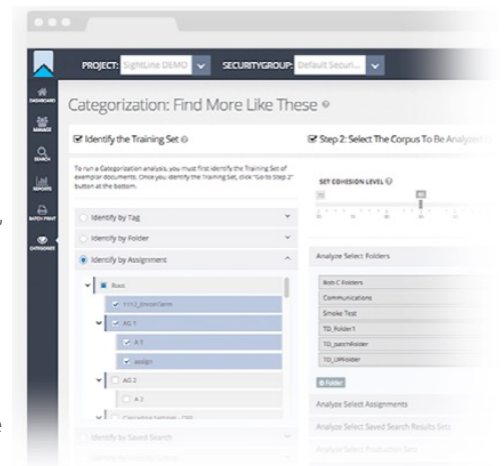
PROJECT: SightLine DEMO
SECURITYGROUP: Default Securi...

DASHBOARD
MANAGE
SEARCH
REPORTS
BATCH PRINT
CATEGORIZE

Categorization: Find More Like These

Identify the Training Set

Step 2: Select The Corpus To Be Analyzed

To run a Categorization analysis, you must first identify the Training Set of exemplar documents. Once you identify the Training Set, click "Go to Step 2" button at the bottom.

Identify by Tag
Identify by Folder
Identify by Assignment

Root
1112_EmailTerm
AG 1
A 1
assign
AG 2
A 2
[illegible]

Identify by Saved Search
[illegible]

SET COHESION LEVEL

Analyze Select Folders

Bob C Folders
Communications
Smoke Test
TD_Folder1
TD_patchFolder
TD_UPFolder

Folder

Analyze Select Assignments
Analyze Select Saved Search Results Sets
Analyze Select Production Sets